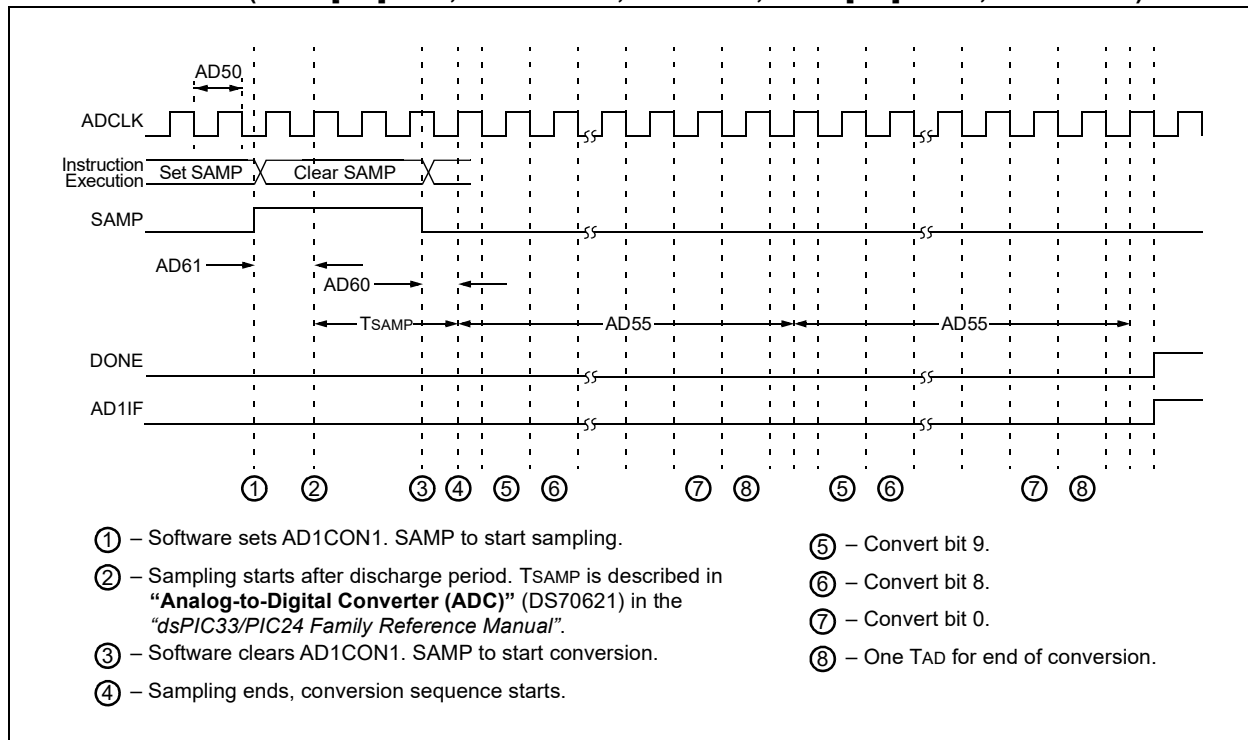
AD50

ADCLK

Instruction Execution Set SAMP Clear SAMP

SAMP

AD61

AD60

TSAMP AD55 AD55

DONE

AD1IF

① ② ③ ④ ⑤ ⑥ ⑦ ⑧ ⑤ ⑥ ⑦ ⑧

① – Software sets AD1CON1. SAMP to start sampling.

② – Sampling starts after discharge period. TSAMP is described in **"Analog-to-Digital Converter (ADC)"** (DS70621) in the *"dsPIC33/PIC24 Family Reference Manual"*.

③ – Software clears AD1CON1. SAMP to start conversion.

④ – Sampling ends, conversion sequence starts.

⑤ – Convert bit 9.

⑥ – Convert bit 8.

⑦ – Convert bit 0.

⑧ – One TAD for end of conversion.